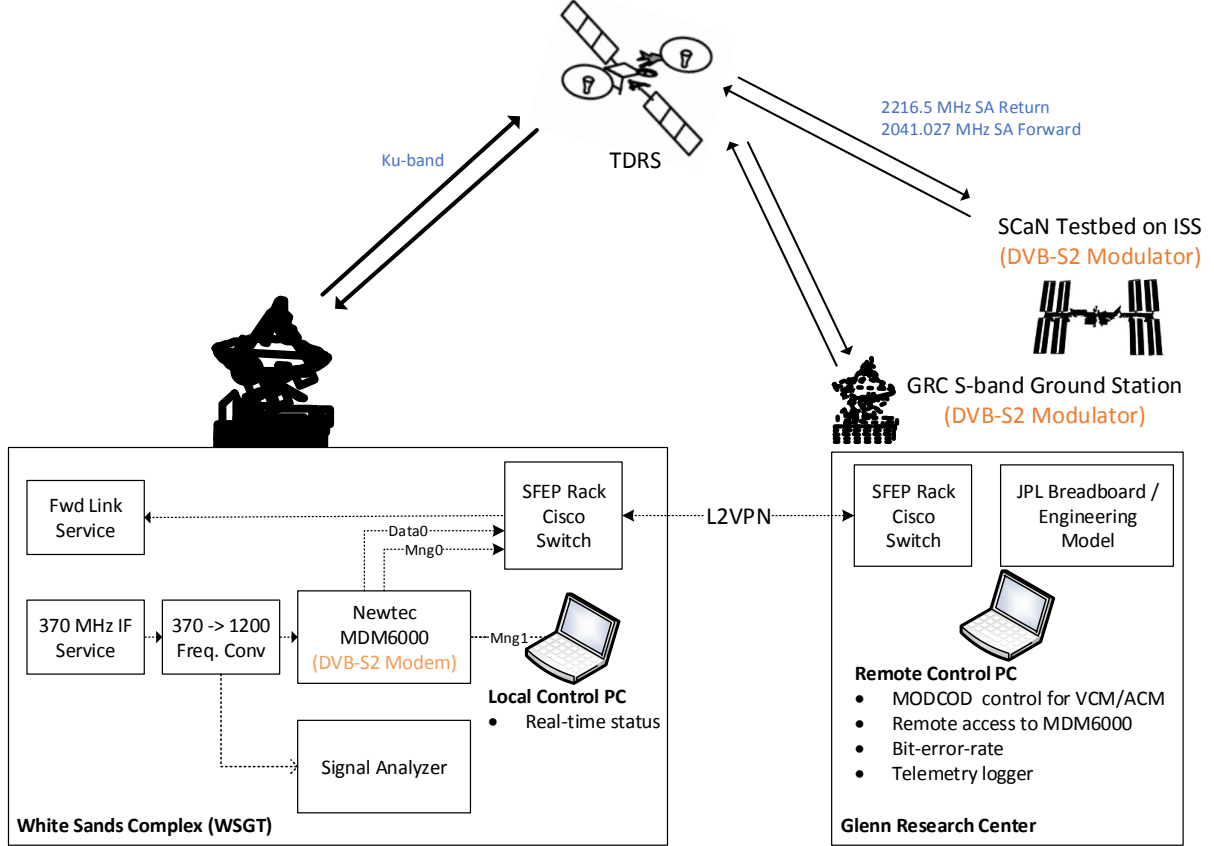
TDRS

Ku-band

2216.5 MHz SA Return
2041.027 MHz SA Forward

SCaN Testbed on ISS
(DVB-S2 Modulator)

GRC S-band Ground Station
(DVB-S2 Modulator)

Fwd Link Service

SFEP Rack Cisco Switch

Data0

Mng0

L2VPN

370 MHz IF Service

370 -> 1200 Freq. Conv

Newtec MDM6000
(DVB-S2 Modem)

Mng1

Local Control PC
• Real-time status

Signal Analyzer

White Sands Complex (WSGT)

SFEP Rack Cisco Switch

JPL Breadboard / Engineering Model

Remote Control PC
• MODCOD control for VCM/ACM
• Remote access to MDM6000
• Bit-error-rate
• Telemetry logger

Glenn Research Center